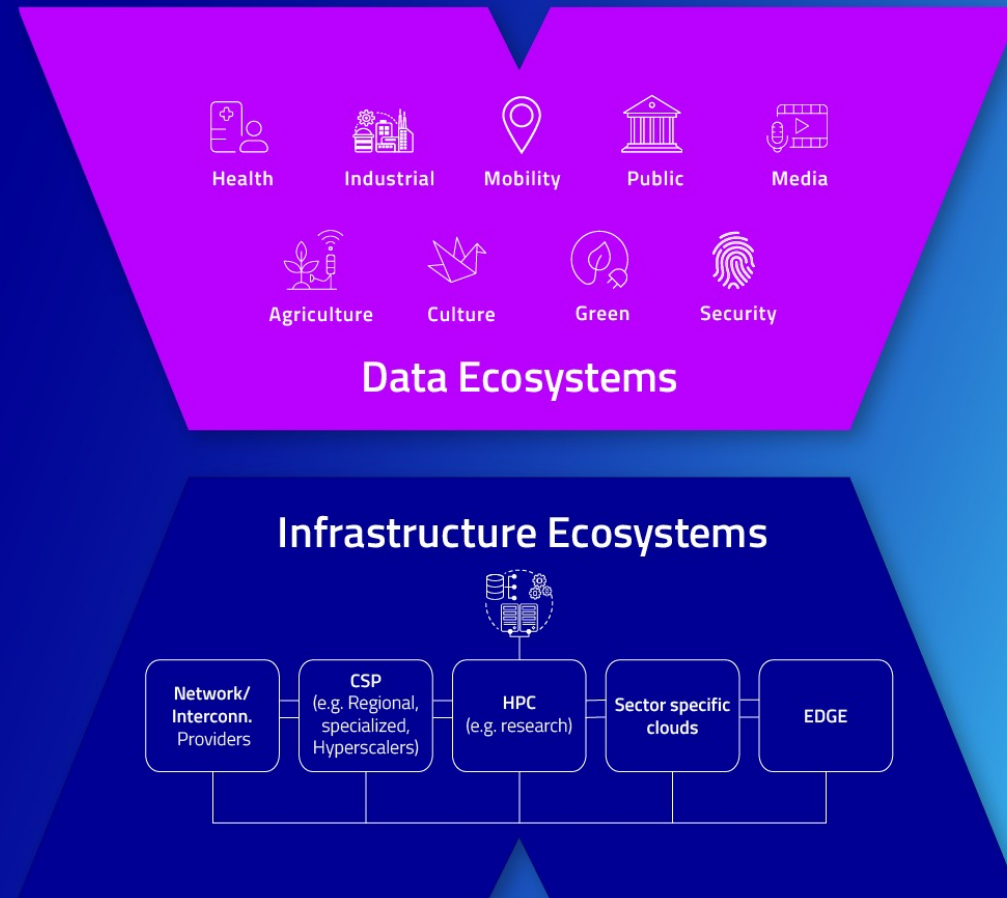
Health
Industrial
Mobility
Public
Media
Agriculture
Culture
Green
Security

Data Ecosystems

Infrastructure Ecosystems

Network/ Interconn. Providers

CSP (e.g. Regional, specialized, Hyperscalers)

HPC (e.g. research)

Sector specific clouds

EDGE